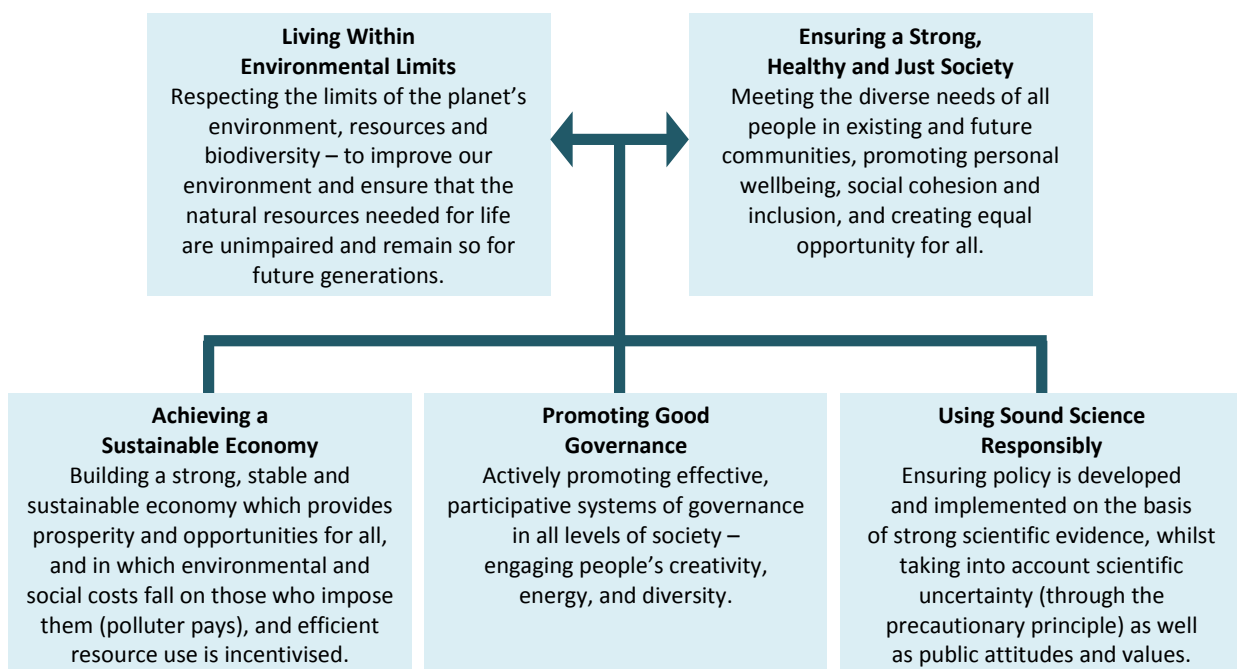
**Living Within Environmental Limits**
Respecting the limits of the planet's environment, resources and biodiversity – to improve our environment and ensure that the natural resources needed for life are unimpaired and remain so for future generations.

**Ensuring a Strong, Healthy and Just Society**
Meeting the diverse needs of all people in existing and future communities, promoting personal wellbeing, social cohesion and inclusion, and creating equal opportunity for all.

**Achieving a Sustainable Economy**
Building a strong, stable and sustainable economy which provides prosperity and opportunities for all, and in which environmental and social costs fall on those who impose them (polluter pays), and efficient resource use is incentivised.

**Promoting Good Governance**
Actively promoting effective, participative systems of governance in all levels of society – engaging people's creativity, energy, and diversity.

**Using Sound Science Responsibly**
Ensuring policy is developed and implemented on the basis of strong scientific evidence, whilst taking into account scientific uncertainty (through the precautionary principle) as well as public attitudes and values.